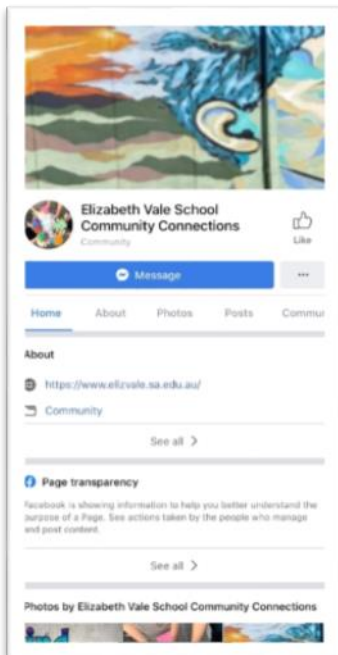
Elizabeth Vale School Community Connections
Community

Like

Message

...

Home About Photos Posts Commu

About

https://www.elizvale.sa.edu.au/

Community

See all >

Page transparency

Facebook is showing information to help you better understand the purpose of a Page. See actions taken by the people who manage and post content.

See all >

Photos by Elizabeth Vale School Community Connections